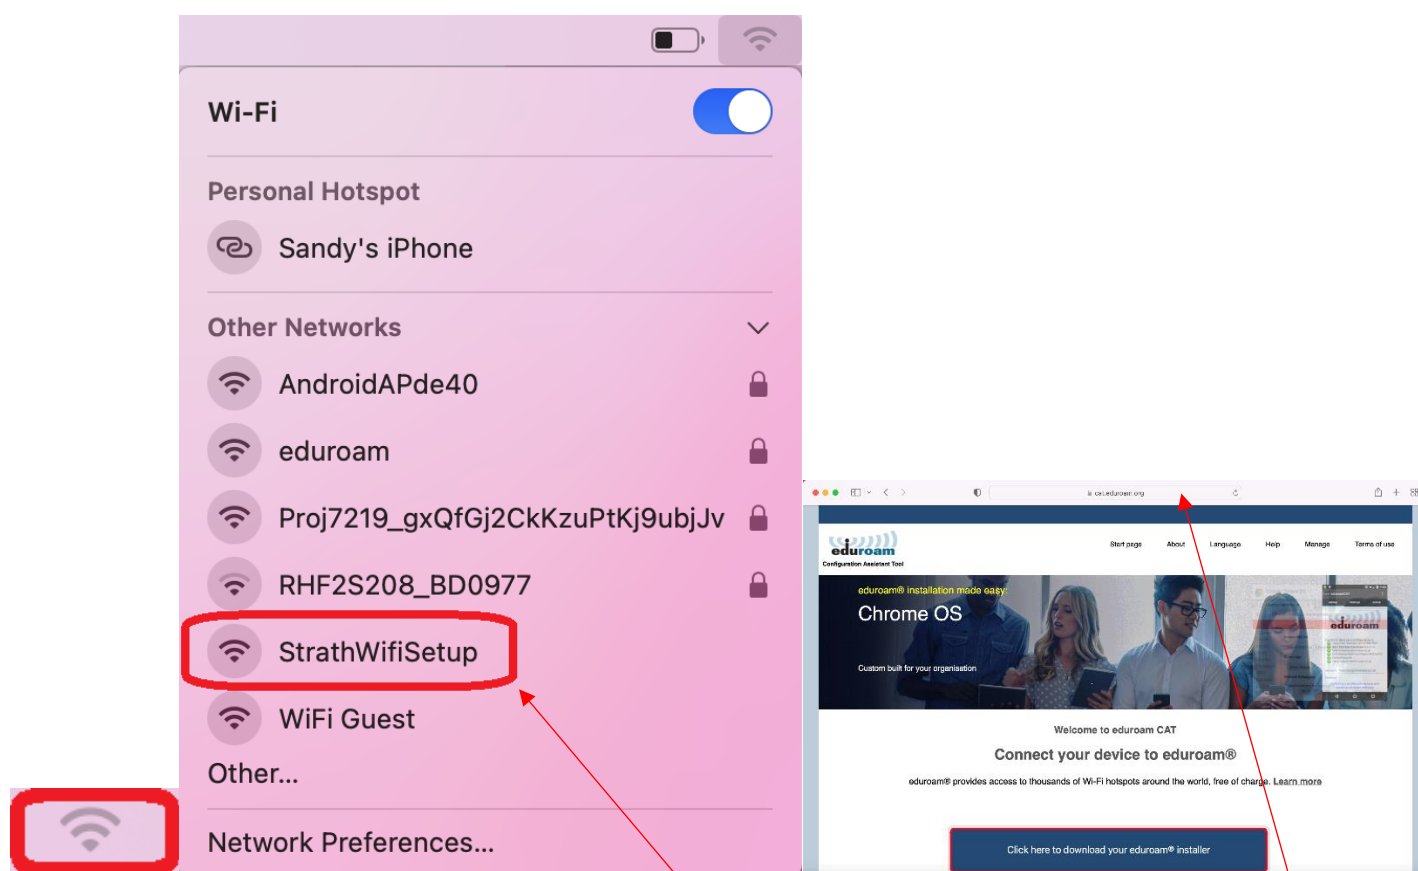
Wi-Fi

Personal Hotspot

Sandy's iPhone

Other Networks

AndroidAPde40

eduroam

Proj7219_gxQfGj2CkKzuPtKj9ubjJv

RHF2S208_BD0977

StrathWifiSetup

WiFi Guest

Other...

Network Preferences...

cat.eduroam.org

eduroam
Configuration Assistant Tool

Start page About Language Help Manage Terms of use

eduroam® installation made easy!
Chrome OS
Custom built for your organisation

eduroam

Welcome to eduroam CAT
Connect your device to eduroam®
eduroam® provides access to thousands of Wi-Fi hotspots around the world, free of charge. Learn more

Click here to download your eduroam® installer